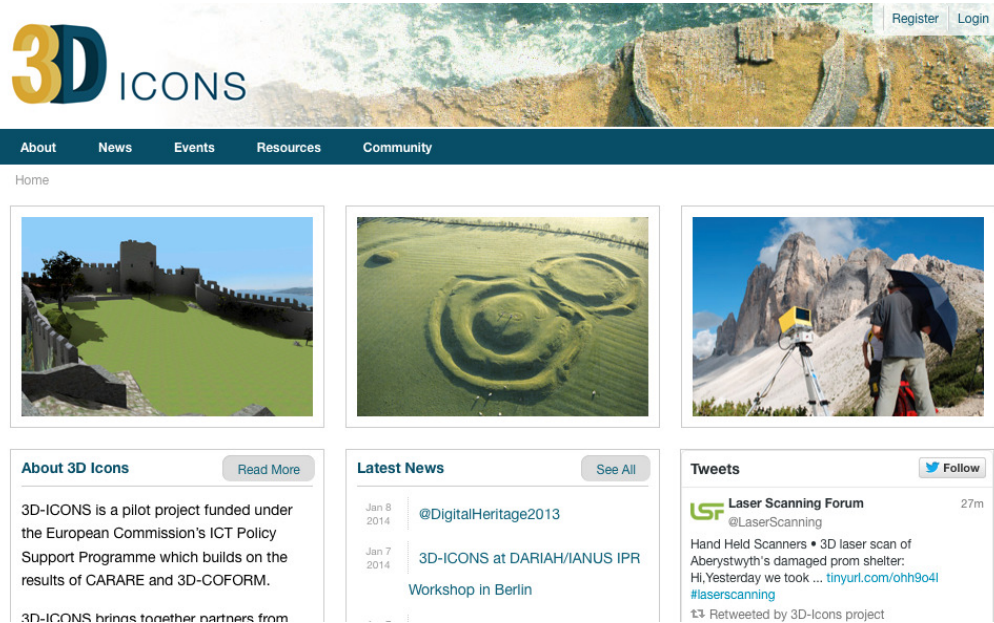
3D ICONS

Register Login

About News Events Resources Community

Home

About 3D Icons

Read More

3D-ICONS is a pilot project funded under the European Commission's ICT Policy Support Programme which builds on the results of CARARE and 3D-COFORM.

3D-ICONS brings together partners from

Latest News

See All

Jan 8 2014 @DigitalHeritage2013

Jan 7 2014 3D-ICONS at DARIAH/IANUS IPR Workshop in Berlin

Tweets

Follow

LSF Laser Scanning Forum @LaserScanning 27m

Hand Held Scanners • 3D laser scan of Aberystwyth's damaged prom shelter: Hi,Yesterday we took ... tinyurl.com/ohh9o4l #laserscanning

Retweeted by 3D-Icons project